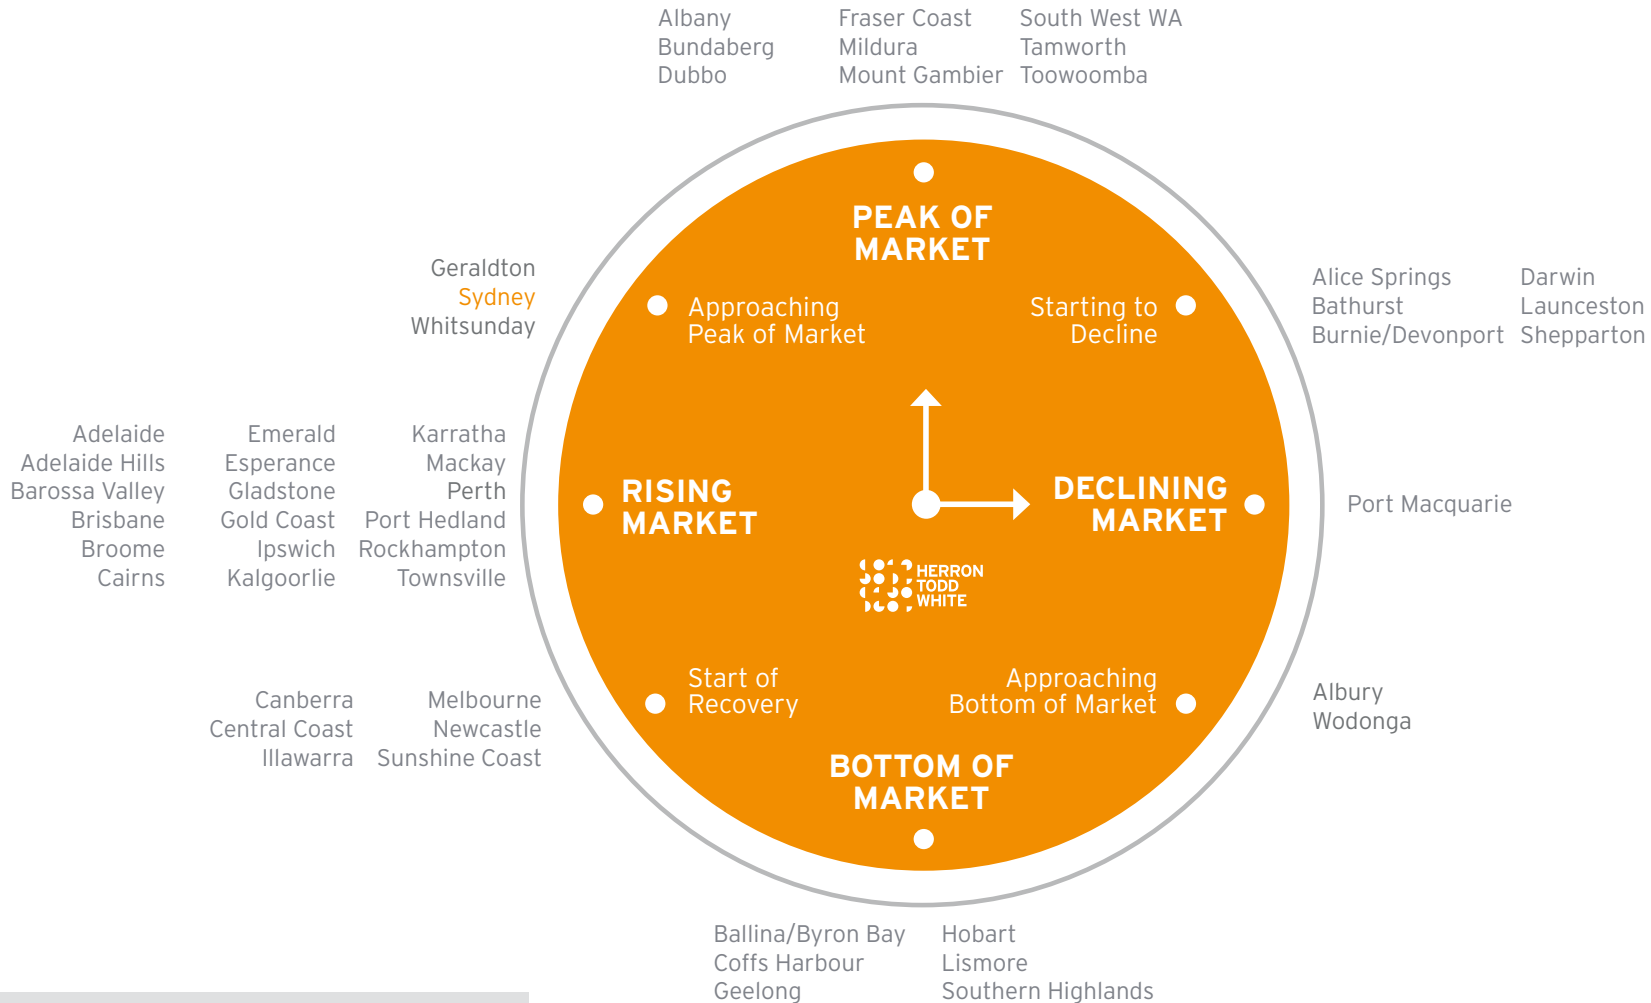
Albany
Bundaberg
Dubbo

Fraser Coast
Mildura
Mount Gambier

South West WA
Tamworth
Toowoomba

PEAK OF MARKET

Geraldton
Sydney
Whitsunday

Approaching Peak of Market

Starting to Decline

Alice Springs
Bathurst
Burnie/Devonport

Darwin
Launceston
Shepparton

Adelaide
Adelaide Hills
Barossa Valley
Brisbane
Broome
Cairns

Emerald
Esperance
Gladstone
Gold Coast
Ipswich
Kalgoorlie

Karratha
Mackay
Perth
Port Hedland
Rockhampton
Townsville

RISING MARKET

DECLINING MARKET

Port Macquarie

HERRON TODD WHITE

Start of Recovery

Approaching Bottom of Market

Canberra
Central Coast
Illawarra

Melbourne
Newcastle
Sunshine Coast

Albury
Wodonga

BOTTOM OF MARKET

Ballina/Byron Bay
Coffs Harbour
Geelong

Hobart
Lismore
Southern Highlands